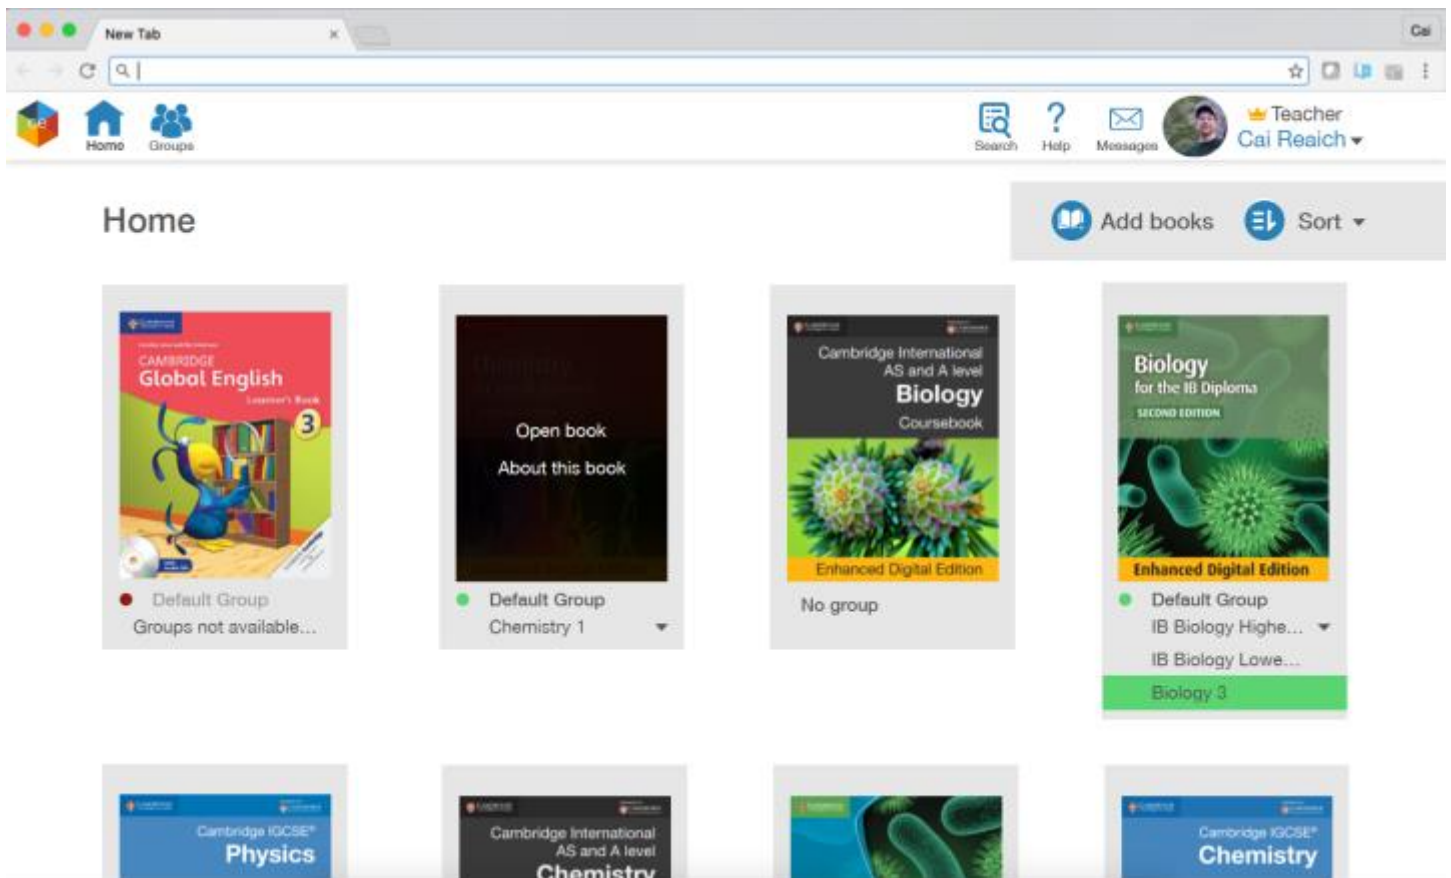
New Tab ×

Cai

Home Groups

Search Help Messages

Teacher
Cai Reaich

Home

Add books Sort

CAMBRIDGE
Global English
Learner's Book
3

Default Group
Groups not available...

Open book
About this book

Default Group
Chemistry 1

Cambridge International AS and A level
Biology
Coursebook
Enhanced Digital Edition

No group

Biology
for the IB Diploma
SECOND EDITION
Enhanced Digital Edition

Default Group
IB Biology Highe...
IB Biology Lowe...
Biology 3

Cambridge IGCSE®
Physics

Cambridge International AS and A level
Chemistry

Cambridge IGCSE®
Chemistry